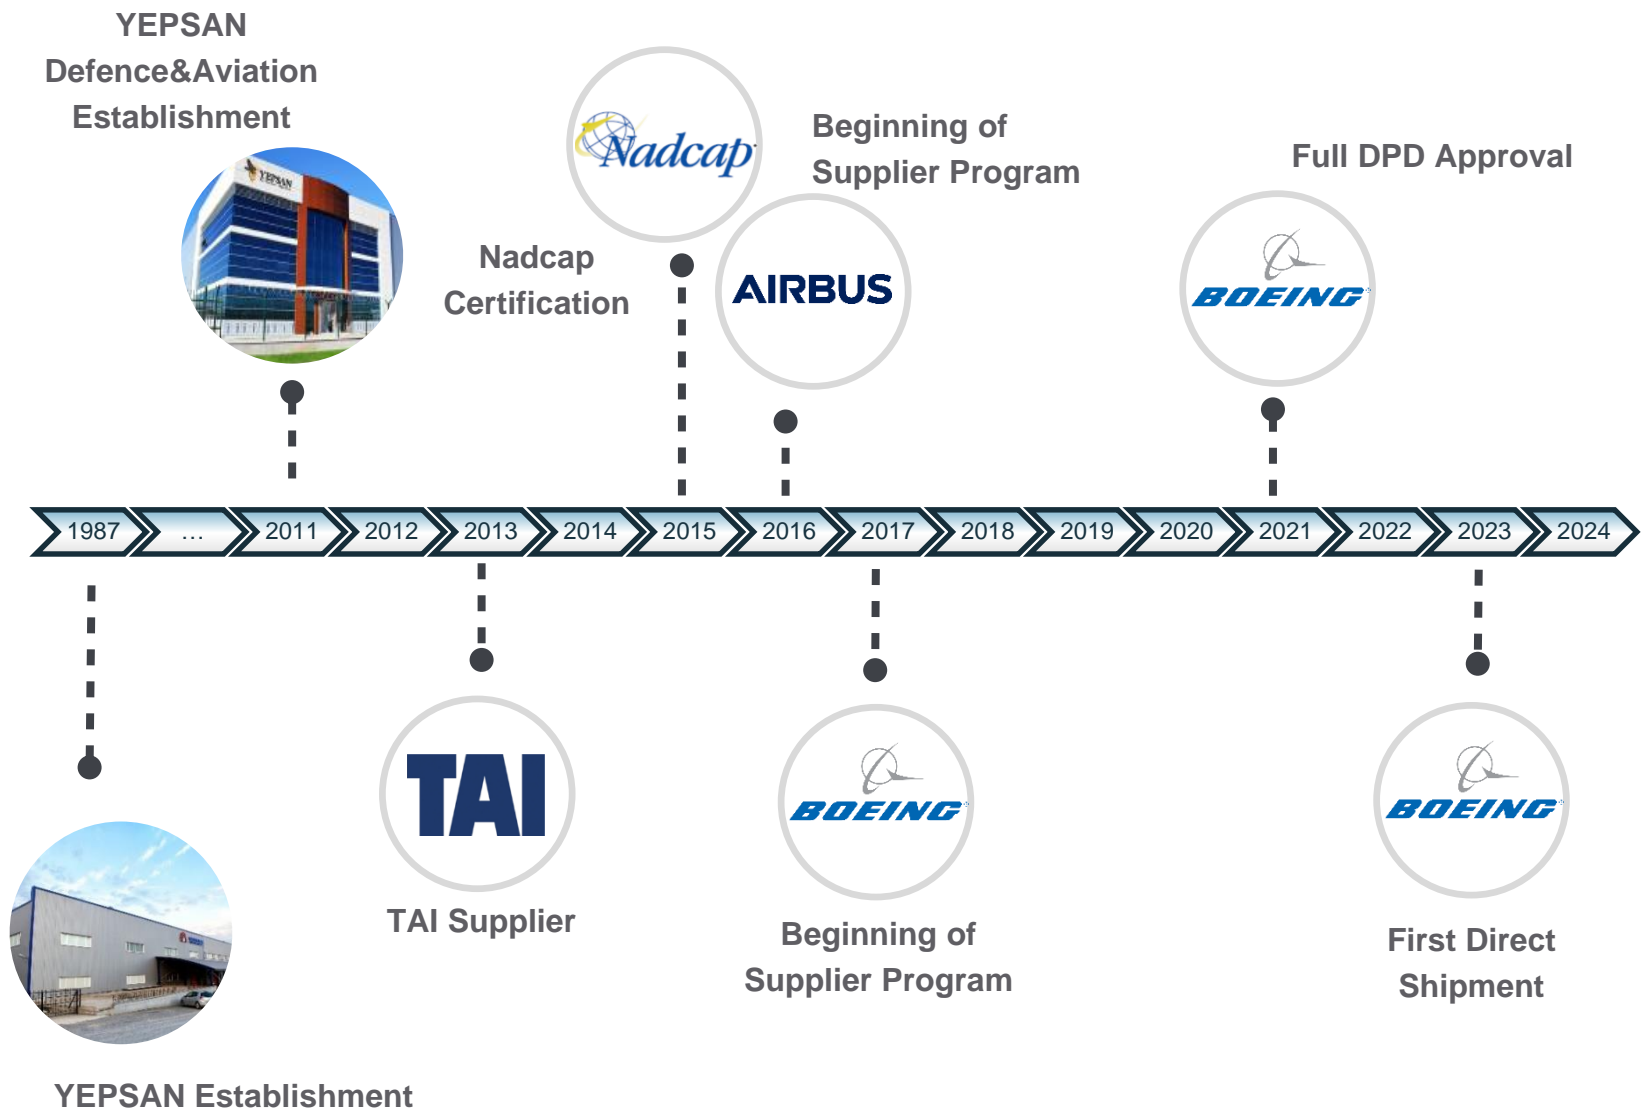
YEPSAN Defence&Aviation Establishment

YEPSAN

Nadcap

Nadcap Certification

Beginning of Supplier Program

AIRBUS

Full DPD Approval

BOEING

1987 ... 2011 2012 2013 2014 2015 2016 2017 2018 2019 2020 2021 2022 2023 2024

TAI

TAI Supplier

BOEING

Beginning of Supplier Program

BOEING

First Direct Shipment

YEPSAN Establishment